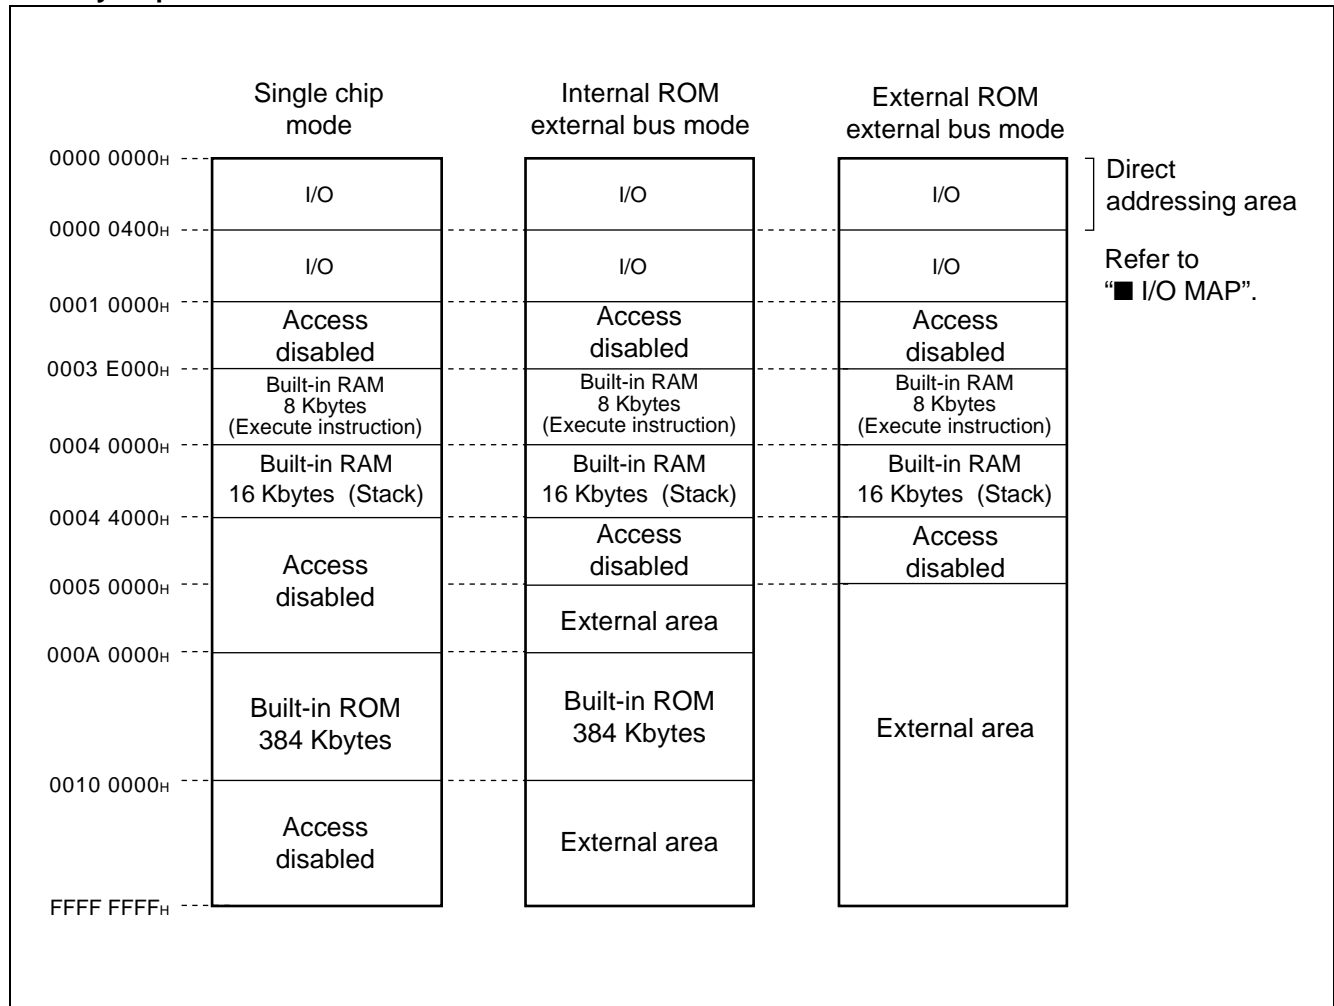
Single chip mode

Internal ROM external bus mode

External ROM external bus mode

0000 0000H

0000 0400H

0001 0000H

0003 E000H

0004 0000H

0004 4000H

0005 0000H

000A 0000H

0010 0000H

FFFF FFFFH

I/O

I/O

Access disabled

Built-in RAM 8 Kbytes (Execute instruction)

Built-in RAM 16 Kbytes (Stack)

Access disabled

Built-in ROM 384 Kbytes

Access disabled

I/O

I/O

Access disabled

Built-in RAM 8 Kbytes (Execute instruction)

Built-in RAM 16 Kbytes (Stack)

Access disabled

External area

Built-in ROM 384 Kbytes

External area

I/O

I/O

Access disabled

Built-in RAM 8 Kbytes (Execute instruction)

Built-in RAM 16 Kbytes (Stack)

Access disabled

External area

Direct addressing area

Refer to "■ I/O MAP".